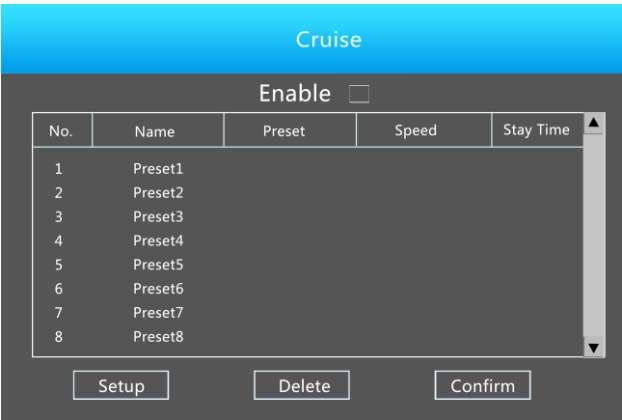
Cruise

Enable

| No. | Name | Preset | Speed | Stay Time |
|---|---|---|---|---|
| 1 | Preset1 | | | |
| 2 | Preset2 | | | |
| 3 | Preset3 | | | |
| 4 | Preset4 | | | |
| 5 | Preset5 | | | |
| 6 | Preset6 | | | |
| 7 | Preset7 | | | |
| 8 | Preset8 | | | |

Setup Delete Confirm